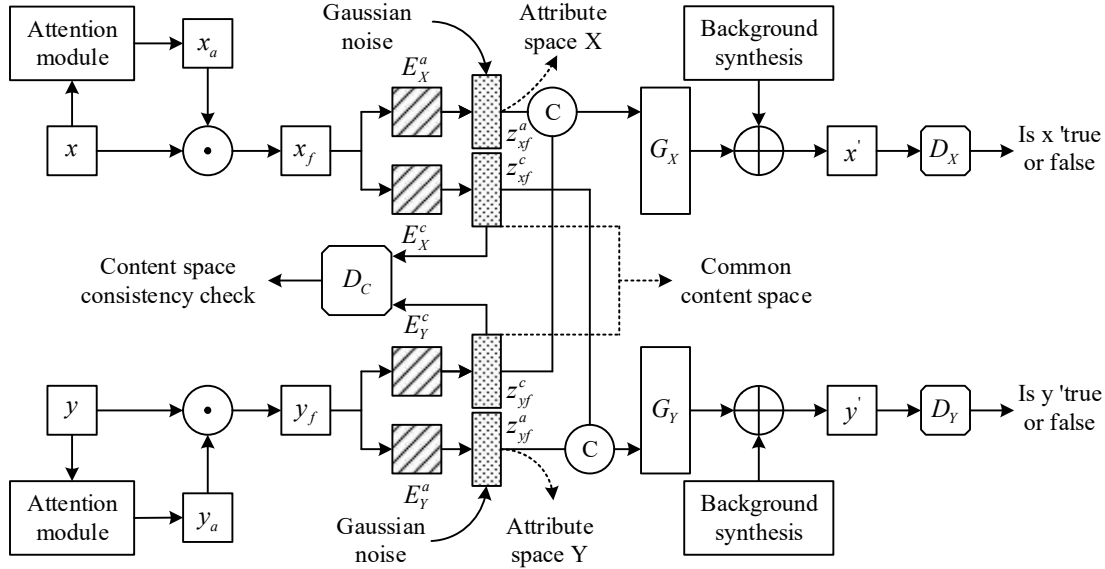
Attention module

$x_a$

$x$

$\odot$

$x_f$

Gaussian noise

$E_X^a$

Attribute space X

$z_{xf}^a$

C

$z_{xf}^c$

$G_X$

Background synthesis

$\oplus$

$x'$

$D_X$

Is x 'true or false

$E_X^c$

Content space consistency check

$D_C$

Common content space

$E_Y^c$

$z_{yf}^c$

$z_{yf}^a$

$y$

$\odot$

$y_f$

C

$G_Y$

$\oplus$

$y'$

$D_Y$

Is y 'true or false

$E_Y^a$

Attention module

$y_a$

Gaussian noise

Attribute space Y

Background synthesis